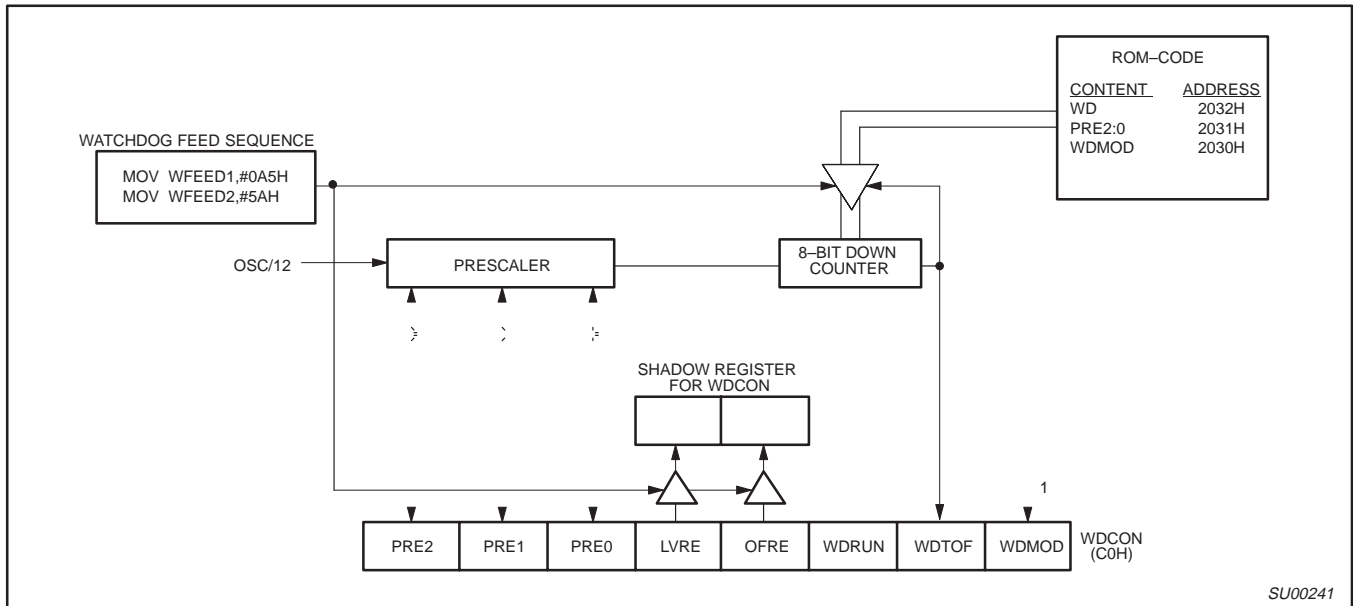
ROM–CODE

| CONTENT | ADDRESS |
|---|---|
| WD | 2032H |
| PRE2:0 | 2031H |
| WDMOD | 2030H |

WATCHDOG FEED SEQUENCE

MOV WFEED1,#0A5H
MOV WFEED2,#5AH

OSC/12

PRESCALER

8–BIT DOWN COUNTER

SHADOW REGISTER FOR WDCON

1

| PRE2 | PRE1 | PRE0 | LVRE | OFRE | WDRUN | WDTOF | WDMOD |
|---|---|---|---|---|---|---|---|

WDCON (C0H)

SU00241